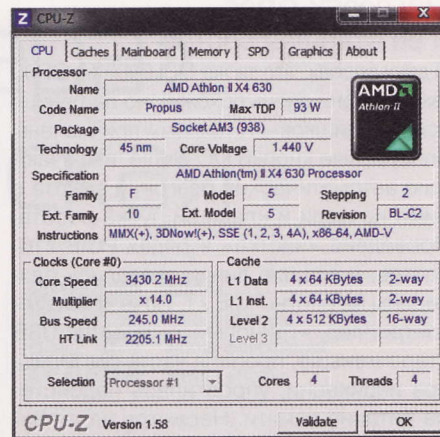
CPU-Z

CPU | Caches | Mainboard | Memory | SPD | Graphics | About

Processor

Name AMD Athlon II X4 630

Code Name Propus Max TDP 93 W

Package Socket AM3 (938)

Technology 45 nm Core Voltage 1.440 V

AMD Athlon II

Specification AMD Athlon(tm) II X4 630 Processor

Family F Model 5 Stepping 2

Ext. Family 10 Ext. Model 5 Revision BL-C2

Instructions MMX(+), 3DNow!(+), SSE (1, 2, 3, 4A), x86-64, AMD-V

Clocks (Core #0)

Core Speed 3430.2 MHz

Multiplier x 14.0

Bus Speed 245.0 MHz

HT Link 2205.1 MHz

Cache

L1 Data 4 x 64 KBytes 2-way

L1 Inst. 4 x 64 KBytes 2-way

Level 2 4 x 512 KBytes 16-way

Level 3

Selection Processor #1 Cores 4 Threads 4

CPU-Z Version 1.58 Validate OK